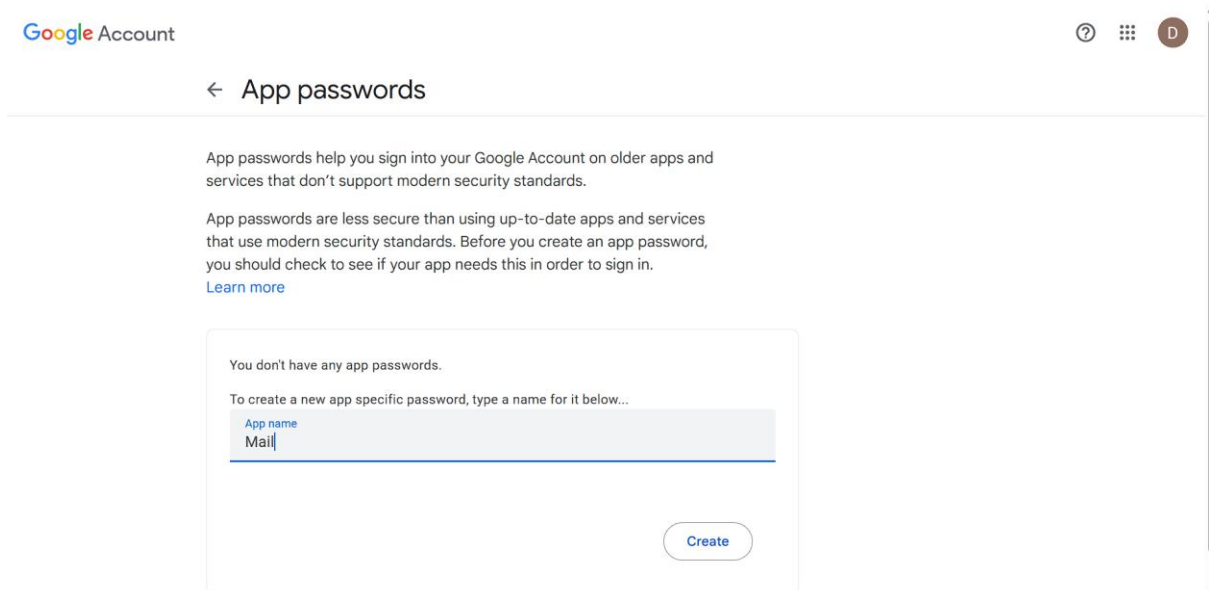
Google Account

D

← App passwords

App passwords help you sign into your Google Account on older apps and services that don't support modern security standards.

App passwords are less secure than using up-to-date apps and services that use modern security standards. Before you create an app password, you should check to see if your app needs this in order to sign in.
Learn more

You don't have any app passwords.

To create a new app specific password, type a name for it below...

App name
Mail

Create